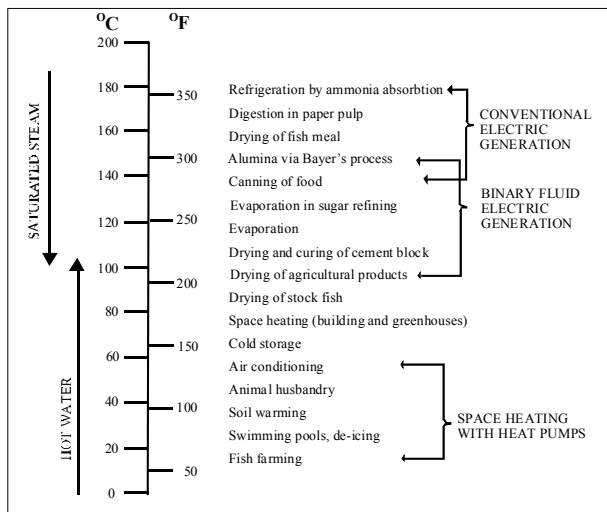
$^oC$ $^oF$

200
180
160
140
120
100
80
60
40
20
0

350
300
250
200
150
100
50

SATURATED STEAM

HOT WATER

Refrigeration by ammonia absorbtion
Digestion in paper pulp
Drying of fish meal
Alumina via Bayer's process
Canning of food
Evaporation in sugar refining
Evaporation
Drying and curing of cement block
Drying of agricultural products
Drying of stock fish
Space heating (building and greenhouses)
Cold storage
Air conditioning
Animal husbandry
Soil warming
Swimming pools, de-icing
Fish farming

CONVENTIONAL ELECTRIC GENERATION

BINARY FLUID ELECTRIC GENERATION

SPACE HEATING WITH HEAT PUMPS